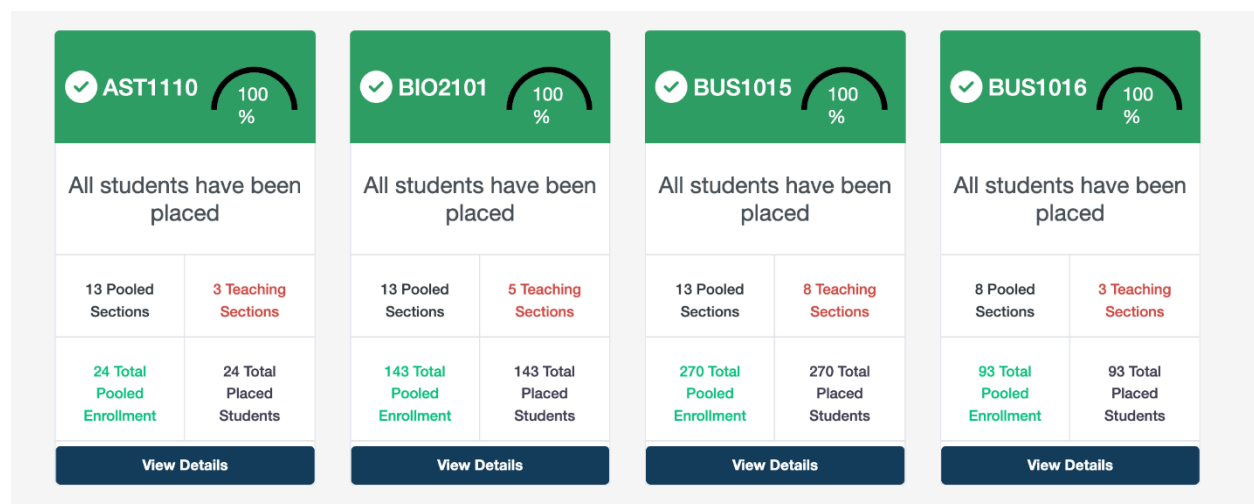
AST1110 100 %

All students have been placed

| 13 Pooled Sections | 3 Teaching Sections |
|---|---|
| 24 Total Pooled Enrollment | 24 Total Placed Students |

View Details

BIO2101 100 %

All students have been placed

| 13 Pooled Sections | 5 Teaching Sections |
|---|---|
| 143 Total Pooled Enrollment | 143 Total Placed Students |

View Details

BUS1015 100 %

All students have been placed

| 13 Pooled Sections | 8 Teaching Sections |
|---|---|
| 270 Total Pooled Enrollment | 270 Total Placed Students |

View Details

BUS1016 100 %

All students have been placed

| 8 Pooled Sections | 3 Teaching Sections |
|---|---|
| 93 Total Pooled Enrollment | 93 Total Placed Students |

View Details